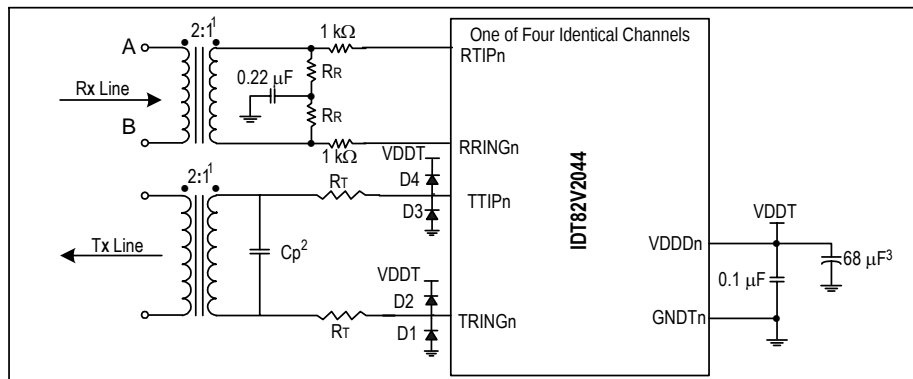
$2:1^1$

A

B

Rx Line

1 kΩ

0.22 μF

$R_R$

$R_R$

1 kΩ

One of Four Identical Channels

RTIPn

RRINGn

VDDT

D4

D3

TTIPn

$2:1^1$

$R_T$

Tx Line

$C_P^2$

VDDT

D2

D1

$R_T$

TRINGn

IDT82V2044

VDDDn

GNDTn

VDDT

0.1 μF

$68\ \mu F^3$